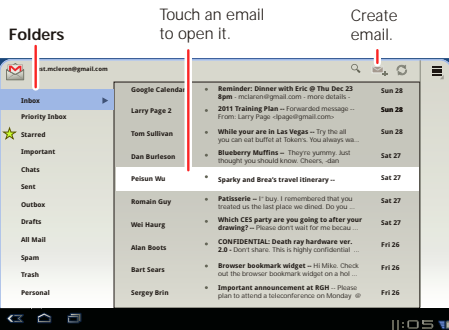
Folders

Touch an email to open it.

Create email.

st.mcleron@gmail.com

Inbox
Priority Inbox
Starred
Important
Chats
Sent
Outbox
Drafts
All Mail
Spam
Trash
Personal

| | | |
|---|---|---|
| Google Calendar | Reminder: Dinner with Eric @ Thu Dec 23 8pm – mcleron@gmail.com – more details | Sun 28 |
| Larry Page 2 | 2011 Training Plan – Forwarded message – From: Larry Page <lpage@gmail.com> | Sun 28 |
| Tom Sullivan | While your are in Las Vegas – Try the all you can eat buffet at Token's. You always wa... | Sun 28 |
| Dan Burleson | Blueberry Muffins – They're yummy. Just thought you should know. Cheers, -dan | Sat 27 |
| Peisun Wu | Sparky and Brea's travel itinerary – | Sat 27 |
| Romain Guy | Patisserie – I' buy. I remembered that you treated us the last place we dined. Do you ... | Sat 27 |
| Wei Haurg | Which CES party are you going to after your drawing? – Please don't wait for me becau... | Sat 27 |
| Alan Boots | CONFIDENTIAL: Death ray hardware ver. 2.0 – Don't share. This is highly confidential ... | Fri 26 |
| Bart Sears | Browser bookmark widget – Hi Mike. Check out the browser bookmark widget on a hol ... | Fri 26 |
| Sergey Brin | Important announcement at RGH – Please plan to attend a teleconference on Monday @ | Fri 26 |

11:05